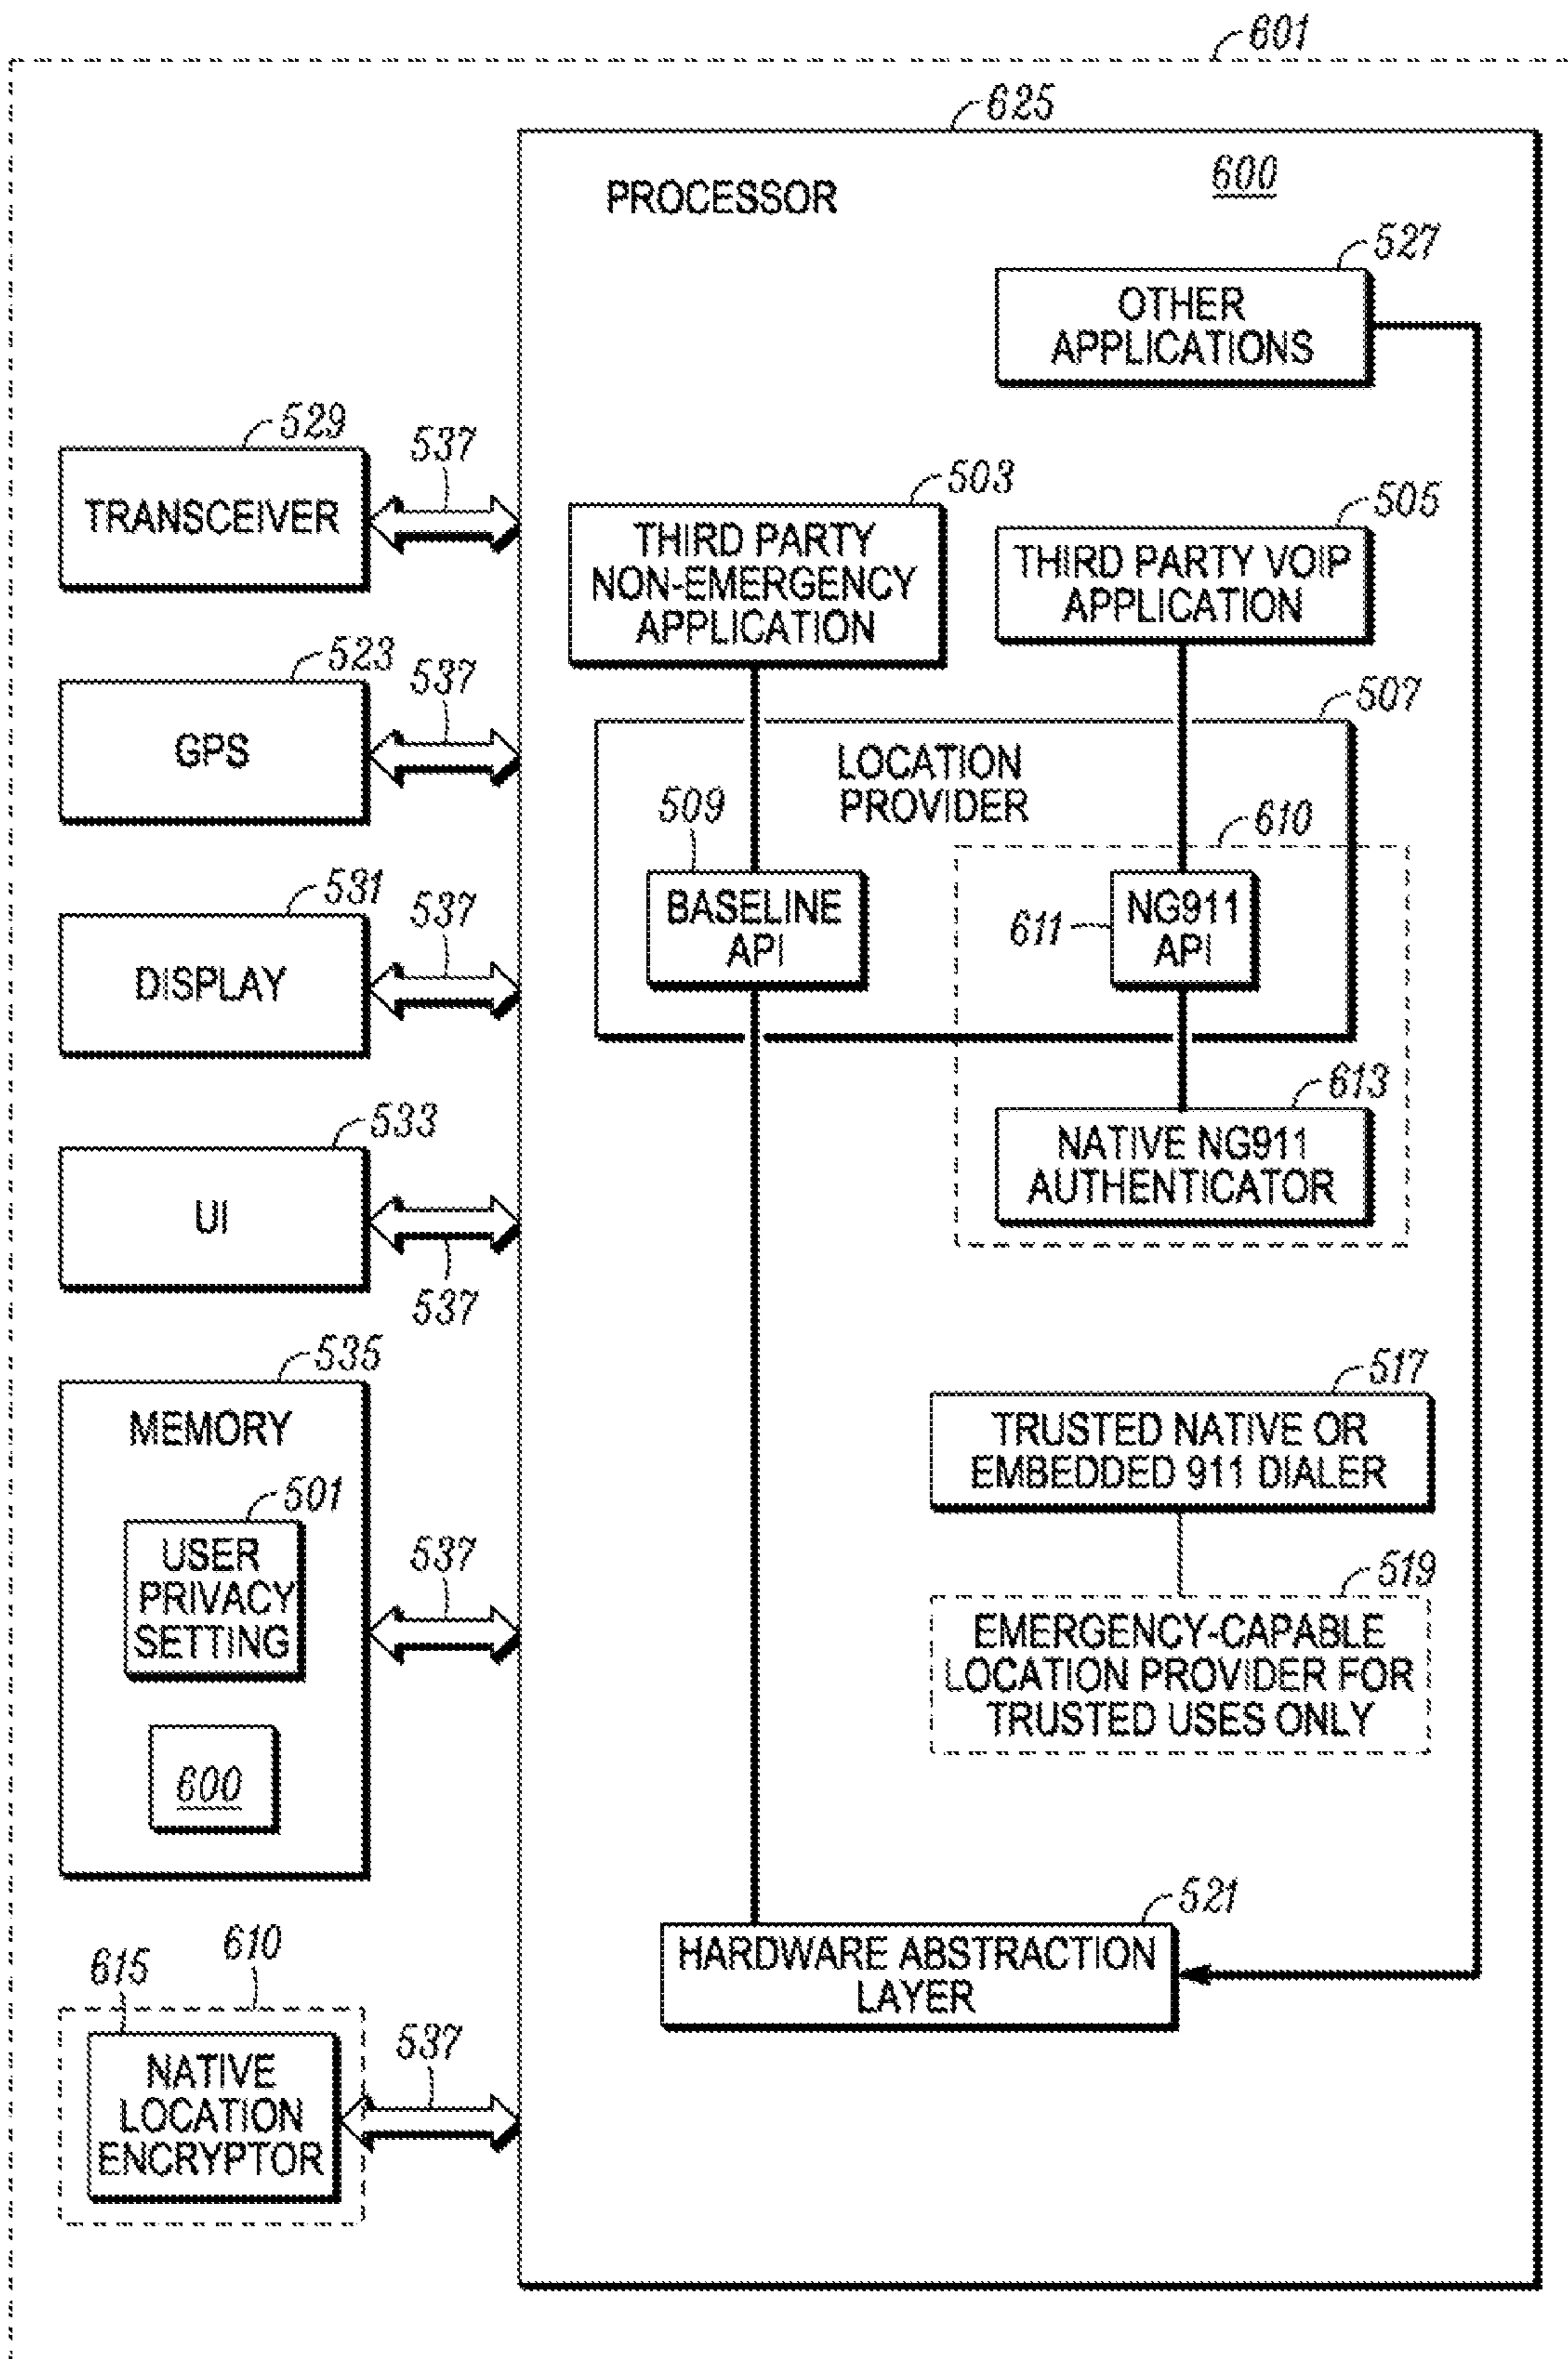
601

625

PROCESSOR

600

527

OTHER APPLICATIONS

529

TRANSCEIVER

537

503

THIRD PARTY NON-EMERGENCY APPLICATION

505

THIRD PARTY VOIP APPLICATION

523

GPS

537

507

LOCATION PROVIDER

509

610

BASELINE API

611

NG911 API

531

DISPLAY

537

613

NATIVE NG911 AUTHENTICATOR

533

UI

537

535

MEMORY

517

TRUSTED NATIVE OR EMBEDDED 911 DIALER

501

USER PRIVACY SETTING

537

519

EMERGENCY-CAPABLE LOCATION PROVIDER FOR TRUSTED USES ONLY

600

521

HARDWARE ABSTRACTION LAYER

615

610

NATIVE LOCATION ENCRYPTOR

537